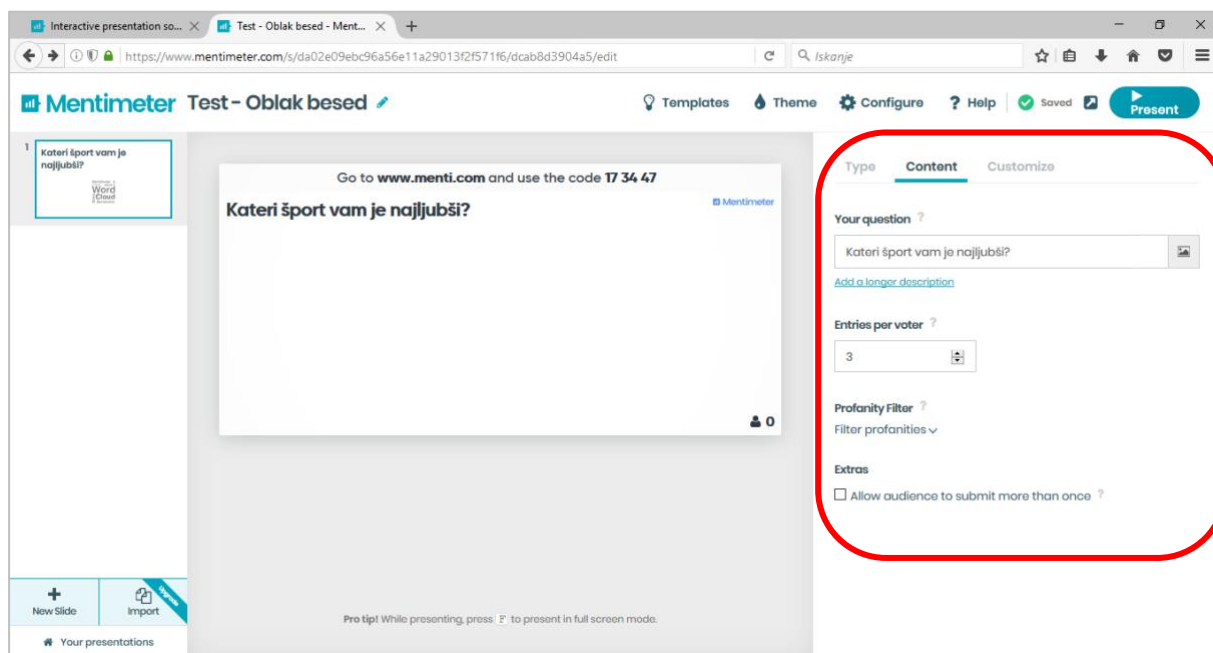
Interactive presentation so... × Test - Oblak besed - Ment... × +

https://www.mentimeter.com/s/da02e09ebc96a56e11a29013f2f571f6/dcab8d3904a5/edit

Iskanje

Mentimeter Test - Oblak besed

Templates Theme Configure ? Help Saved Present

1 Kateri šport vam je najljubši?

Word Cloud

Go to www.menti.com and use the code 17 34 47

Kateri šport vam je najljubši?

Mentimeter

0

Type Content Customize

Your question ?

Kateri šport vam je najljubši?

Add a longer description

Entries per voter ?

3

Profanity Filter ?

Filter profanities

Extras

Allow audience to submit more than once ?

New Slide

Import

Upgrade

Your presentations

Pro tip! While presenting, press F to present in full screen mode.